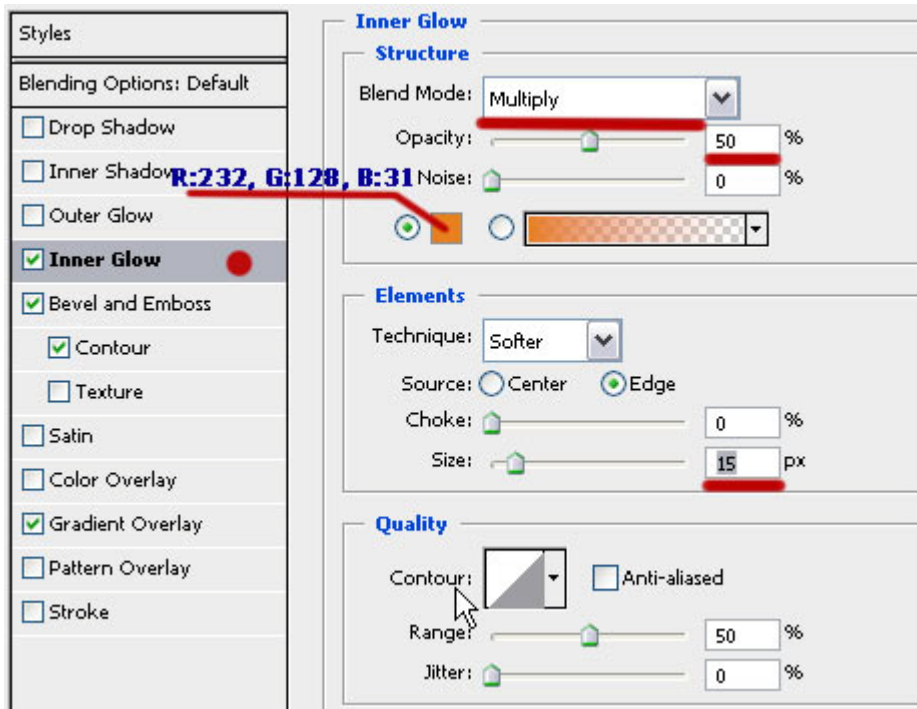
Styles

Blending Options: Default

Drop Shadow

Inner Shadow

Outer Glow

Inner Glow

Bevel and Emboss

Contour

Texture

Satin

Color Overlay

Gradient Overlay

Pattern Overlay

Stroke

Inner Glow

Structure

Blend Mode: Multiply

Opacity: 50 %

R:232, G:128, B:31

Noise: 0 %

Elements

Technique: Softer

Source: Center Edge

Choke: 0 %

Size: 15 px

Quality

Contour: Anti-aliased

Range: 50 %

Jitter: 0 %